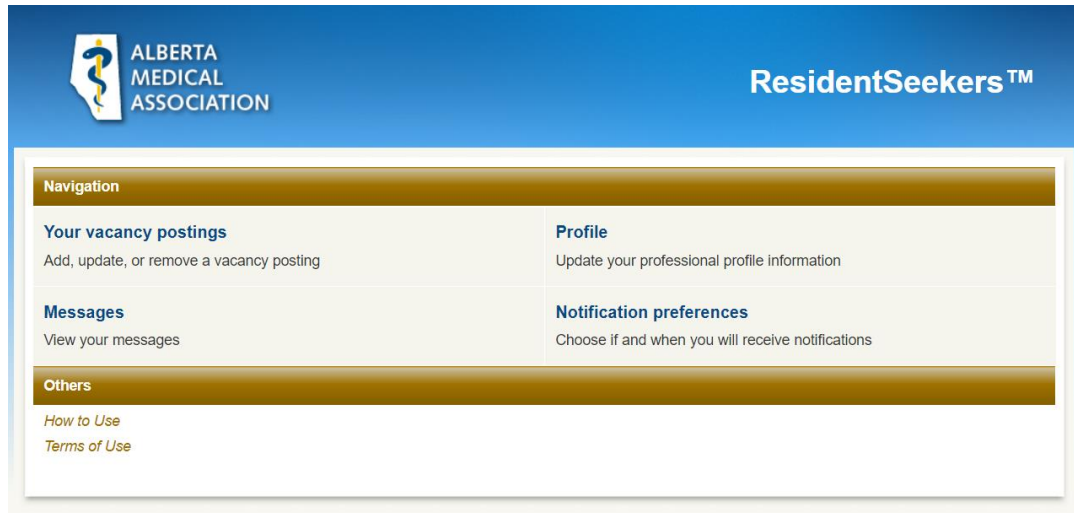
ALBERTA
MEDICAL
ASSOCIATION

ResidentSeekers™

Navigation

| Your vacancy postings<br>Add, update, or remove a vacancy posting | Profile<br>Update your professional profile information |
|---|---|
| Messages<br>View your messages | Notification preferences<br>Choose if and when you will receive notifications |

Others

How to Use
Terms of Use